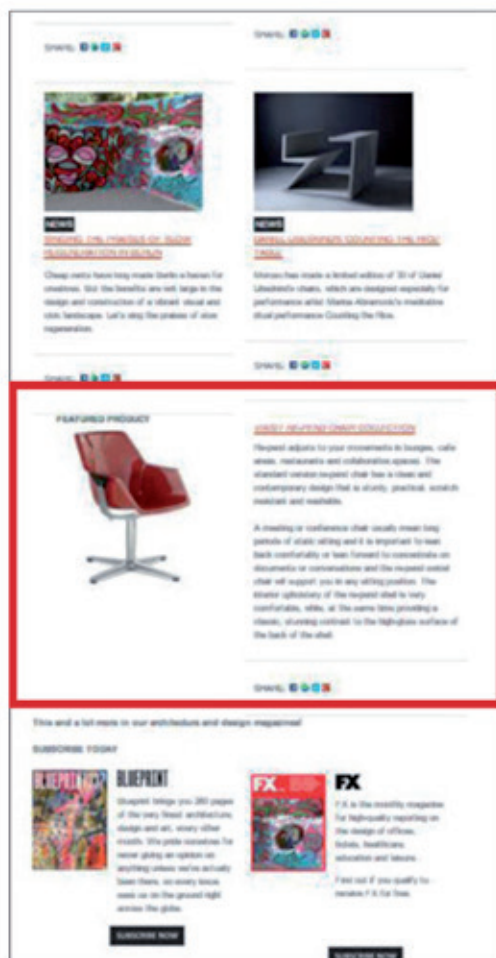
SHARE:

SHARE:

NEWS
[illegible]

Cheap rents have long made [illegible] a haven for creatives. But the benefits are not large to the design and construction of a vibrant visual and civic landscape. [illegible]

NEWS
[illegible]

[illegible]

SHARE:

SHARE:

FEATURED PRODUCT

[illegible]

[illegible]

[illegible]

SHARE:

This and a lot more in our architecture and design magazines!

SUBSCRIBE TODAY

BLUEPRINT

Blueprint brings you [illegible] pages of the very finest architecture, design and art, every other month. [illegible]

SUBSCRIBE NOW

FX

FX is the monthly magazine for high-quality reporting on the design of offices, hotels, healthcare, education and leisure.

Find out if you qualify to receive FX for free.

SUBSCRIBE NOW